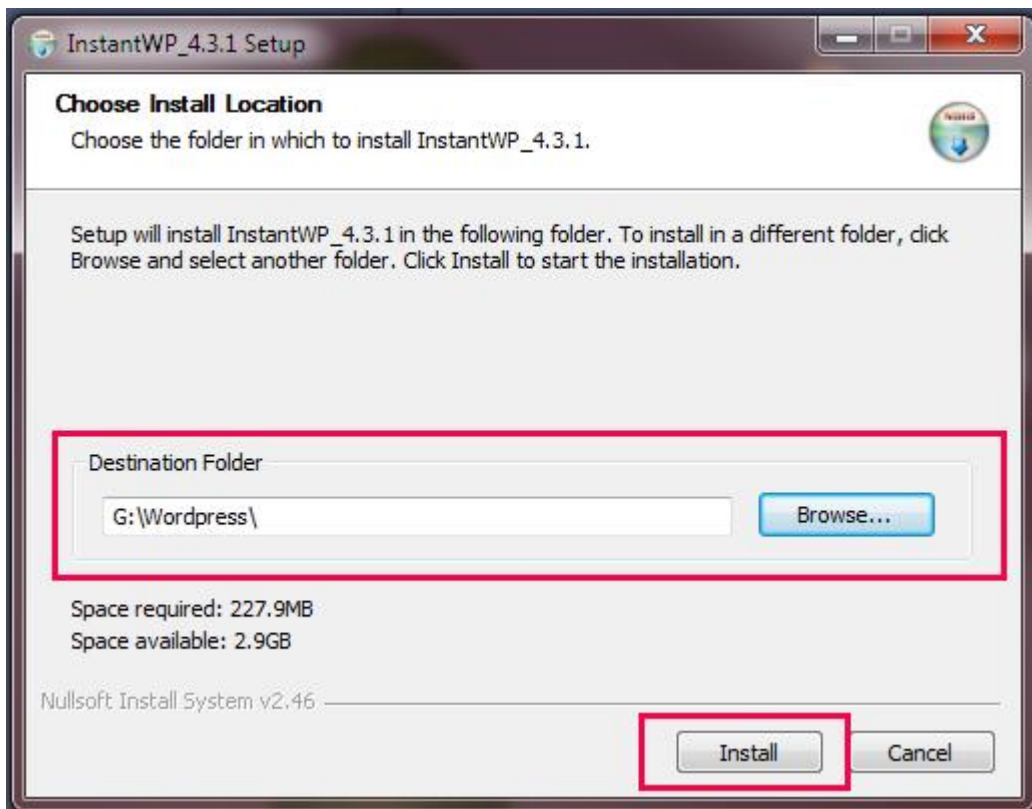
InstantWP_4.3.1 Setup

Choose Install Location
Choose the folder in which to install InstantWP_4.3.1.

Setup will install InstantWP_4.3.1 in the following folder. To install in a different folder, click Browse and select another folder. Click Install to start the installation.

Destination Folder
G:\Wordpress\
Browse...

Space required: 227.9MB
Space available: 2.9GB

Nullsoft Install System v2.46

Install
Cancel